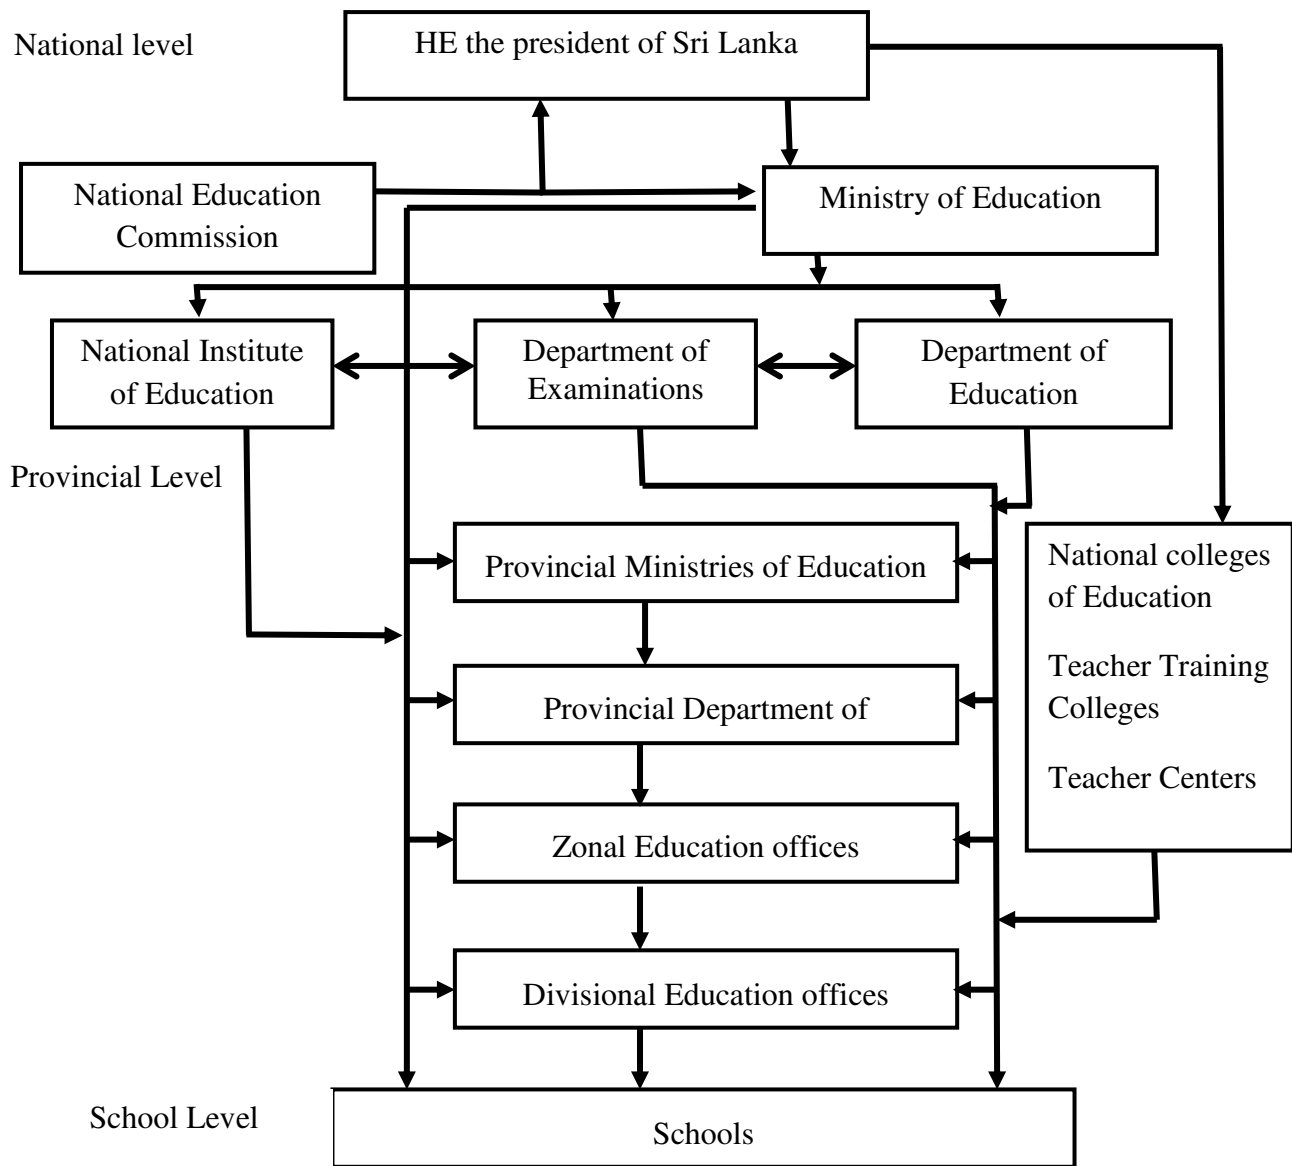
National level

HE the president of Sri Lanka

National Education Commission

Ministry of Education

National Institute of Education

Department of Examinations

Department of Education

Provincial Level

Provincial Ministries of Education

National colleges of Education

Teacher Training Colleges

Teacher Centers

Provincial Department of

Zonal Education offices

Divisional Education offices

School Level

Schools